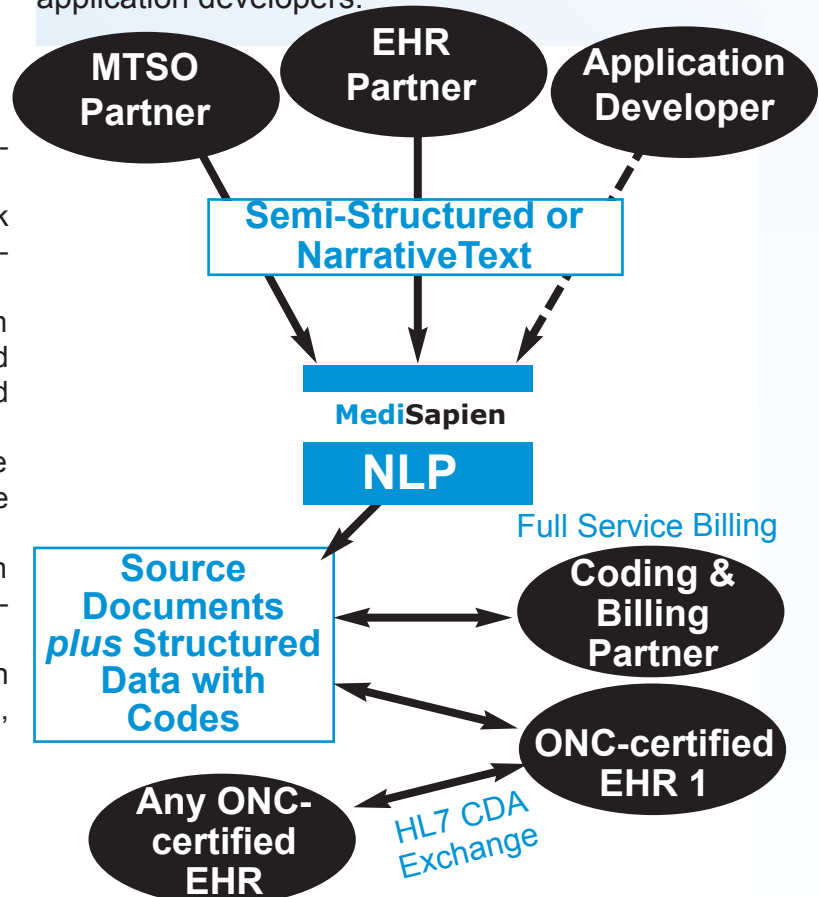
application developers.

MTSO Partner

EHR Partner

Application Developer

Semi-Structured or NarrativeText

MediSapien

NLP

Full Service Billing

Source Documents *plus* Structured Data with Codes

Coding & Billing Partner

ONC-certified EHR 1

Any ONC-certified EHR

HL7 CDA Exchange